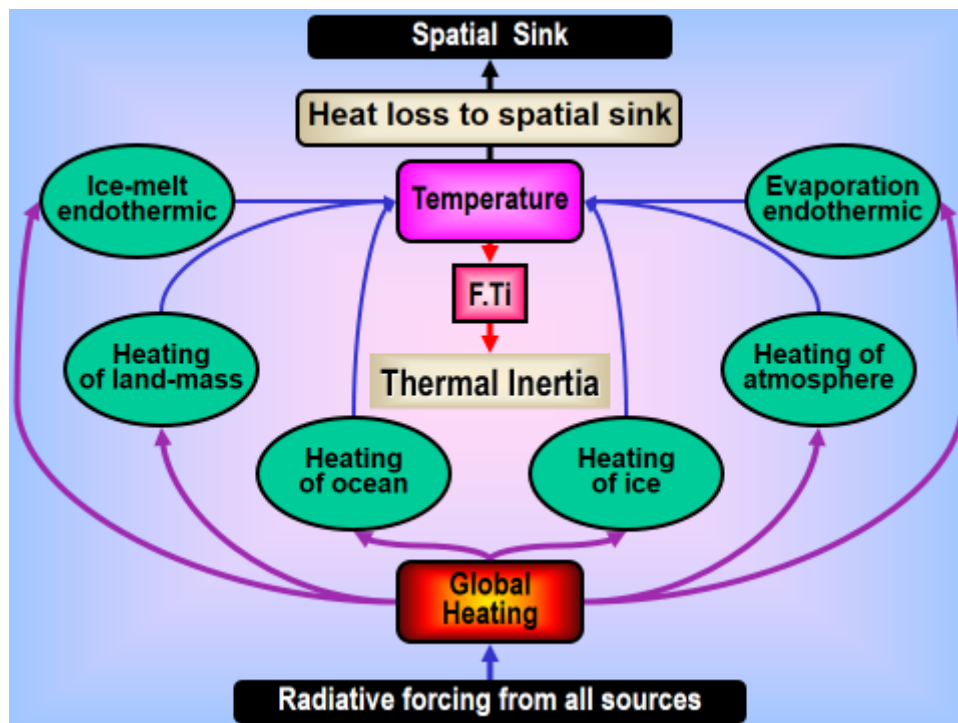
Spatial Sink

Heat loss to spatial sink

Ice-melt endothermic

Temperature

Evaporation endothermic

F.Ti

Heating of land-mass

Thermal Inertia

Heating of atmosphere

Heating of ocean

Heating of ice

Global Heating

Radiative forcing from all sources